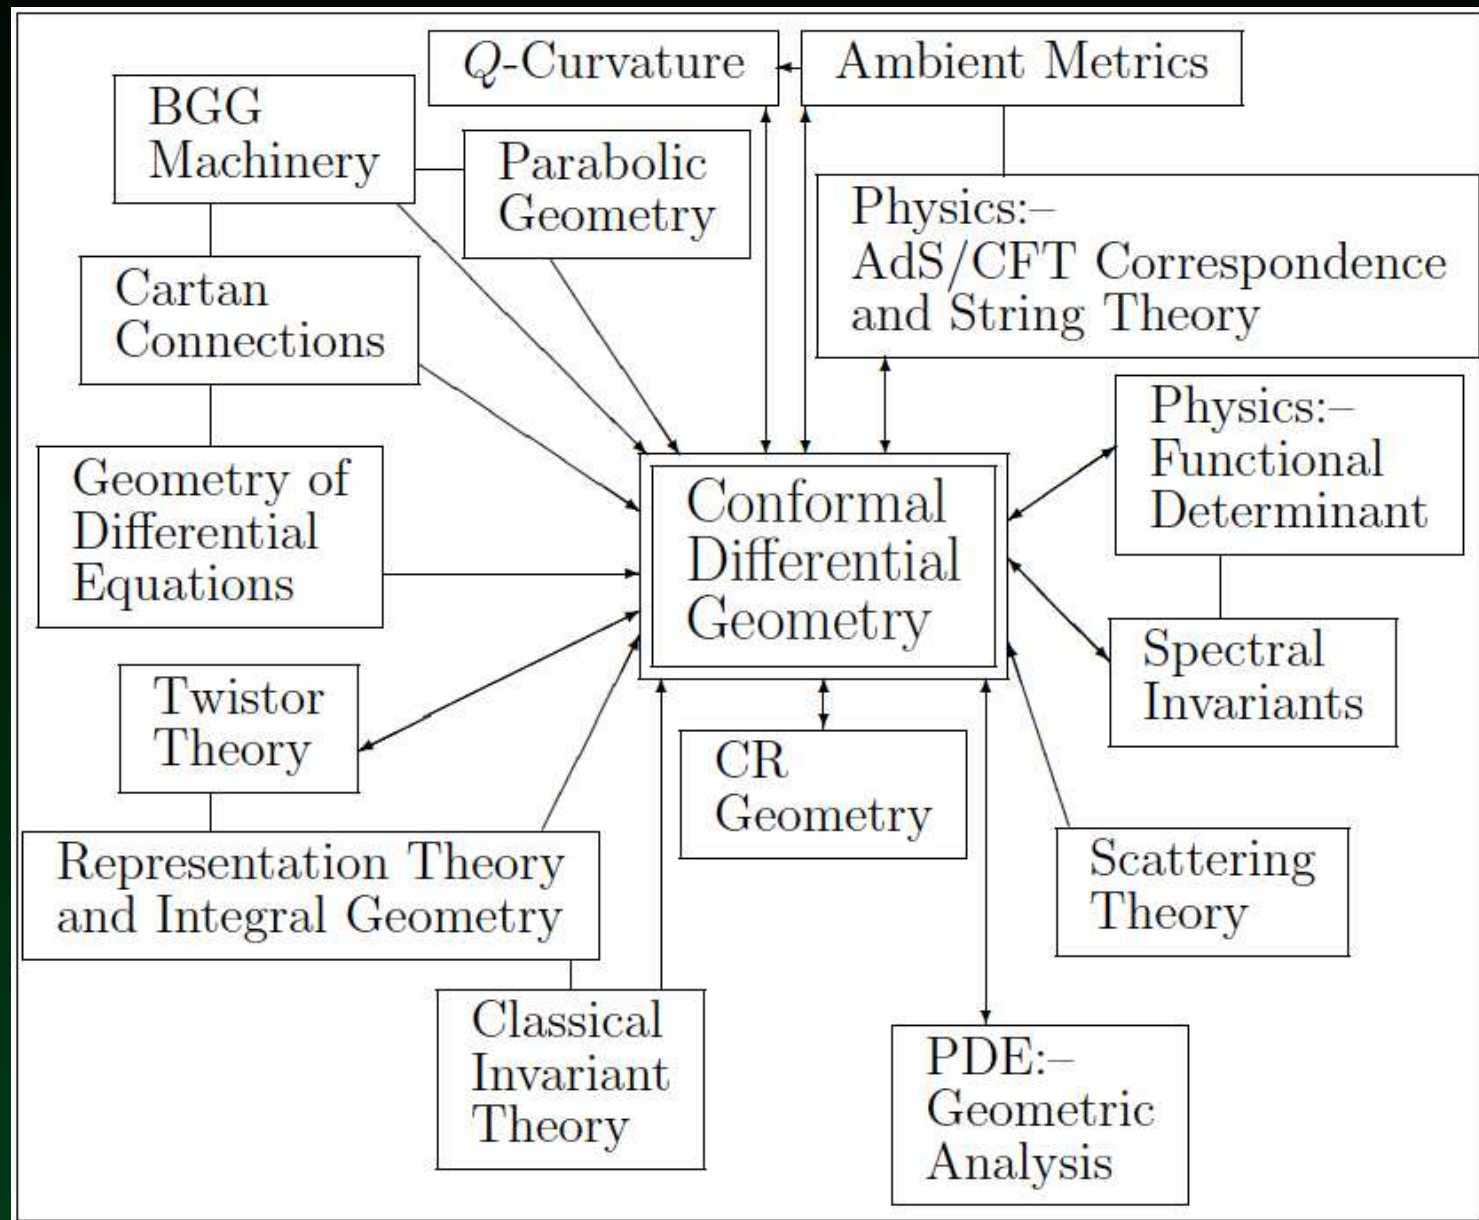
$Q$-Curvature

Ambient Metrics

BGG Machinery

Parabolic Geometry

Physics:– AdS/CFT Correspondence and String Theory

Cartan Connections

Physics:– Functional Determinant

Geometry of Differential Equations

Conformal Differential Geometry

Spectral Invariants

Twistor Theory

CR Geometry

Representation Theory and Integral Geometry

Scattering Theory

Classical Invariant Theory

PDE:– Geometric Analysis